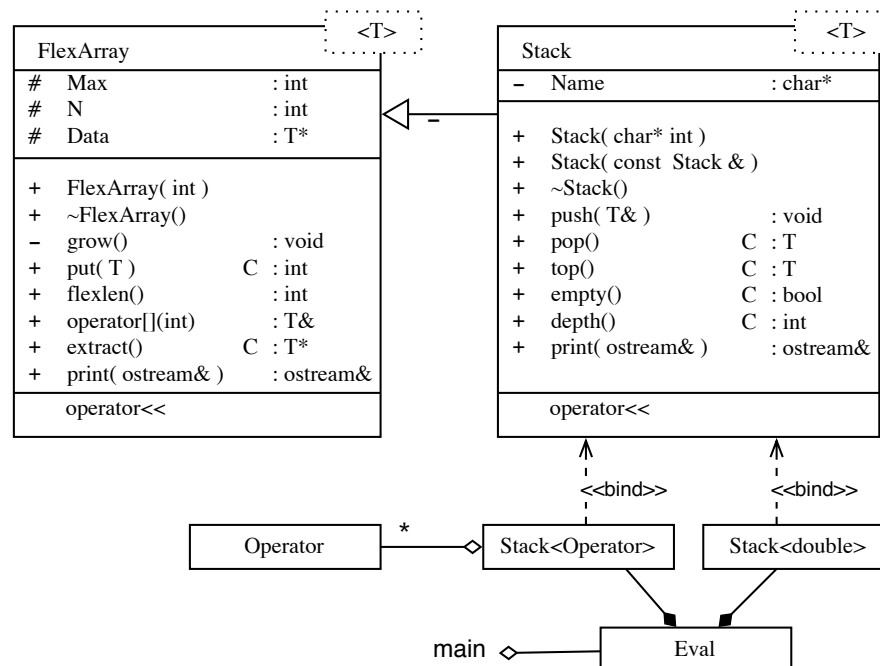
<T>

FlexArray

| | | | |
|---|---|---|---|
| # | Max | | : int |
| # | N | | : int |
| # | Data | | : T* |
| + | FlexArray( int ) | | |
| + | ~FlexArray() | | |
| – | grow() | | : void |
| + | put( T ) | C | : int |
| + | flexlen() | | : int |
| + | operator[](int) | | : T& |
| + | extract() | C | : T* |
| + | print( ostream& ) | | : ostream& |

operator<<

–

<T>

Stack

| | | | |
|---|---|---|---|
| – | Name | | : char* |
| + | Stack( char* int ) | | |
| + | Stack( const Stack & ) | | |
| + | ~Stack() | | |
| + | push( T& ) | | : void |
| + | pop() | C | : T |
| + | top() | C | : T |
| + | empty() | C | : bool |
| + | depth() | C | : int |
| + | print( ostream& ) | | : ostream& |

operator<<

<<bind>>

<<bind>>

Operator

*

Stack<Operator>

Stack<double>

main

Eval